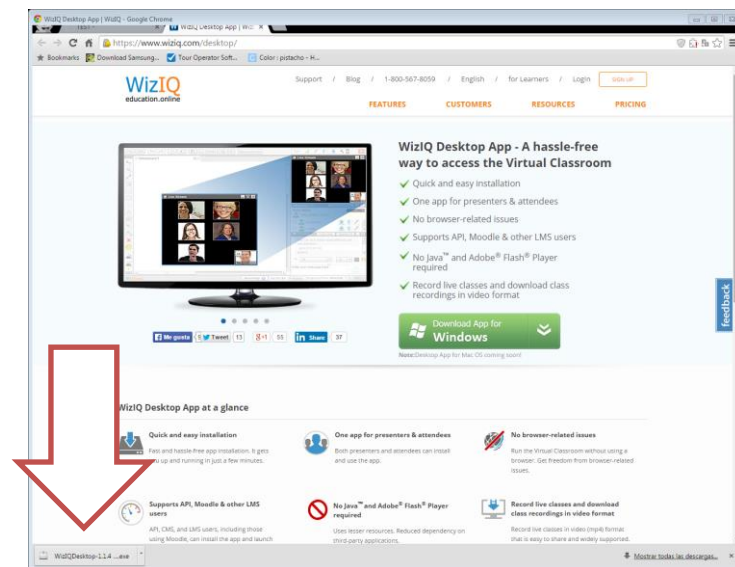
WizIQ Desktop App | WizIQ - Google Chrome

WizIQ Desktop App | Wiz ×

https://www.wiziq.com/desktop/

Bookmarks Download Samsung... Tour Operator Soft... Color : pistacho - H...

WizIQ education.online

Support / Blog / 1-800-567-8059 / English / for Learners / Login SIGN UP

FEATURES CUSTOMERS RESOURCES PRICING

WizIQ Desktop App - A hassle-free way to access the Virtual Classroom

Quick and easy installation

One app for presenters & attendees

No browser-related issues

Supports API, Moodle & other LMS users

No Java™ and Adobe® Flash® Player required

Record live classes and download class recordings in video format

Download App for Windows

Note: Desktop App for Mac OS coming soon!

Me gusta Tweet 13 +1 55 in Share 37

feedback

WizIQ Desktop App at a glance

Quick and easy installation
Fast and hassle-free app installation. It gets you up and running in just a few minutes.

One app for presenters & attendees
Both presenters and attendees can install and use the app.

No browser-related issues
Run the Virtual Classroom without using a browser. Get freedom from browser-related issues.

Supports API, Moodle & other LMS users
API, CMS, and LMS users, including those using Moodle, can install the app and launch

No Java™ and Adobe® Flash® Player required
Uses lesser resources. Reduced dependency on third-party applications.

Record live classes and download class recordings in video format
Record live classes in video (mp4) format that is easy to share and widely supported.

WizIQDesktop-1.1.4 ....exe

Mostrar todas las descargas...